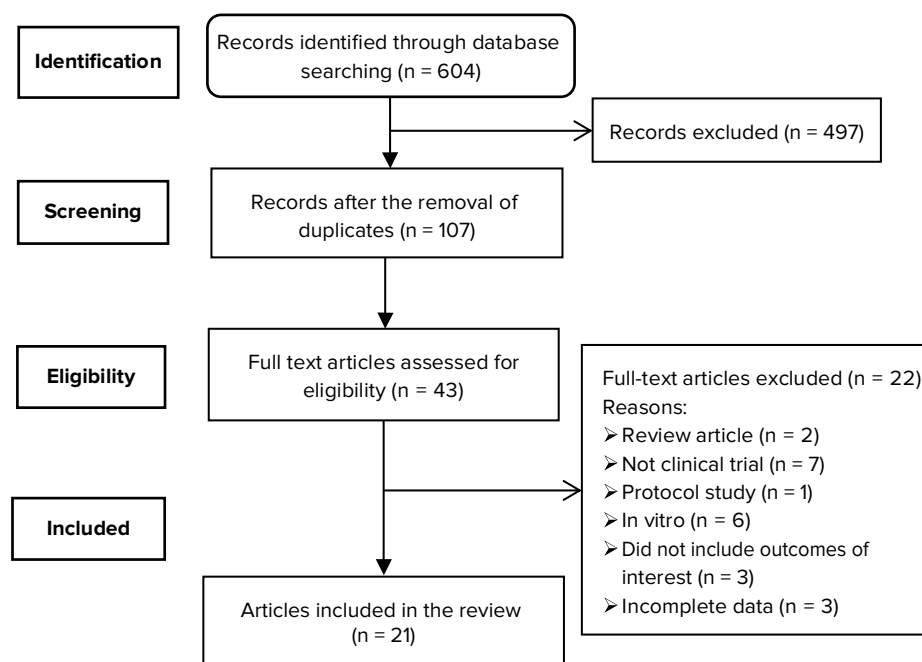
Identification

Records identified through database searching (n = 604)

Records excluded (n = 497)

Screening

Records after the removal of duplicates (n = 107)

Eligibility

Full text articles assessed for eligibility (n = 43)

Full-text articles excluded (n = 22)
Reasons:
➢ Review article (n = 2)
➢ Not clinical trial (n = 7)
➢ Protocol study (n = 1)
➢ In vitro (n = 6)
➢ Did not include outcomes of interest (n = 3)
➢ Incomplete data (n = 3)

Included

Articles included in the review (n = 21)